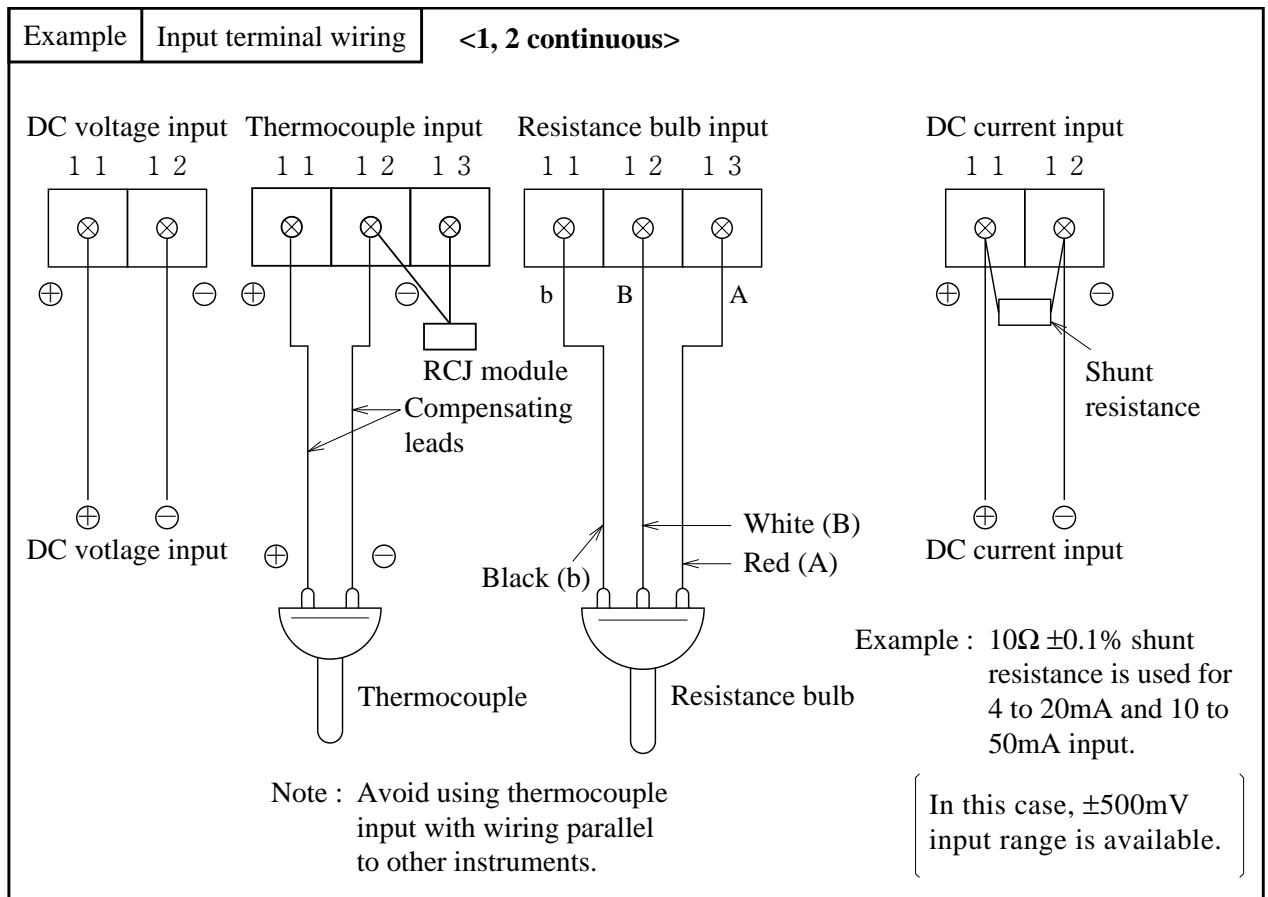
Example | Input terminal wiring | <1, 2 continuous>

DC voltage input

1 1 1 2

⊕ ⊖

⊕ ⊖

DC votlage input

Thermocouple input

1 1 1 2 1 3

⊕ ⊖

RCJ module

Compensating leads

⊕ ⊖

Thermocouple

Resistance bulb input

1 1 1 2 1 3

b B A

White (B)

Black (b)

Red (A)

Resistance bulb

DC current input

1 1 1 2

⊕ ⊖

Shunt resistance

⊕ ⊖

DC current input

Example : $10\Omega \pm 0.1\%$ shunt resistance is used for 4 to 20mA and 10 to 50mA input.

In this case, ±500mV input range is available.

Note : Avoid using thermocouple input with wiring parallel to other instruments.